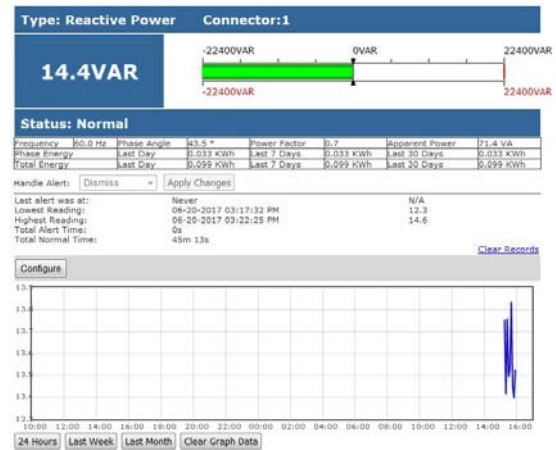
Type: Reactive Power Connector:1

14.4VAR

-22400VAR 0VAR 22400VAR

-22400VAR 22400VAR

Status: Normal

| Frequency | 60.0 Hz | Phase Angle | 43.5 ° | Power Factor | 0.7 | Apparent Power | 71.4 VA |
|---|---|---|---|---|---|---|---|
| Phase Energy | | Last Day | 0.033 KWh | Last 7 Days | 0.033 KWh | Last 30 Days | 0.033 KWh |
| Total Energy | | Last Day | 0.099 KWh | Last 7 Days | 0.099 KWh | Last 30 Days | 0.099 KWh |

Handle Alert: Dismiss Apply Changes

Last alert was at: Never N/A
Lowest Reading: 06-20-2017 03:17:32 PM 12.3
Highest Reading: 06-20-2017 03:22:25 PM 14.6
Total Alert Time: 0s
Total Normal Time: 45m 13s

Clear Records

Configure

13.
13.
13.
13.
13.
13.
13.
13.

10:00 12:00 14:00 16:00 18:00 20:00 22:00 00:00 02:00 04:00 06:00 08:00 10:00 12:00 14:00 16:00

24 Hours Last Week Last Month Clear Graph Data